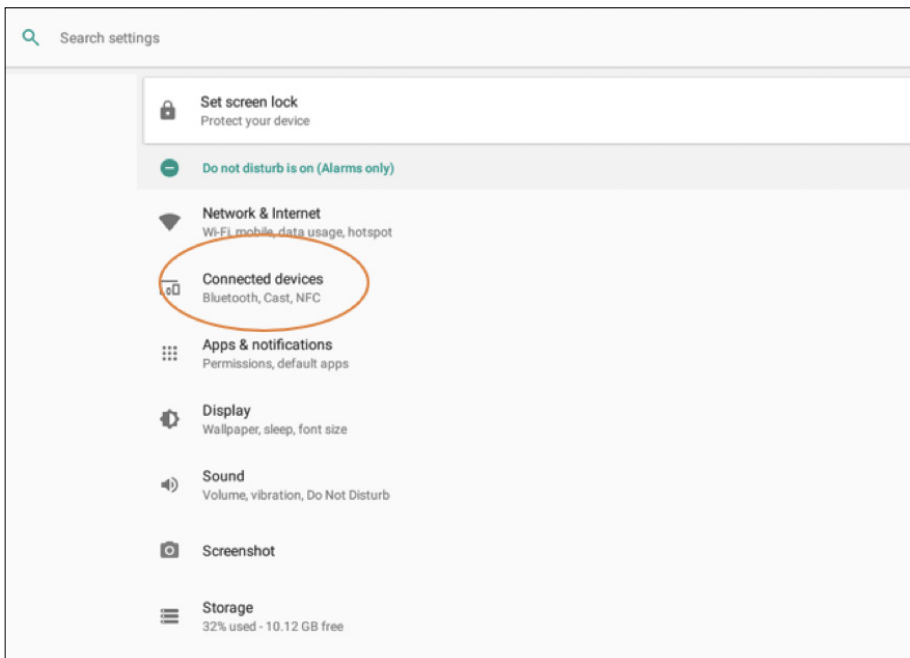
Search settings

Set screen lock
Protect your device

Do not disturb is on (Alarms only)

Network & Internet
Wi-Fi, mobile, data usage, hotspot

Connected devices
Bluetooth, Cast, NFC

Apps & notifications
Permissions, default apps

Display
Wallpaper, sleep, font size

Sound
Volume, vibration, Do Not Disturb

Screenshot

Storage
32% used - 10.12 GB free